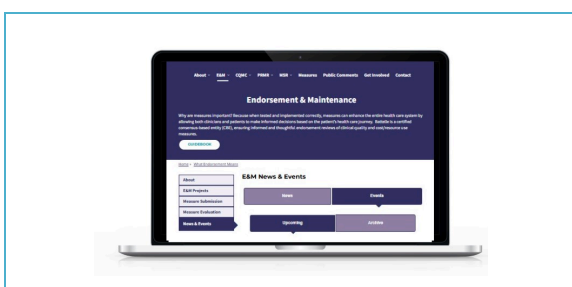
About E&M CQMC PRMR MSR Measures Public Comments Get Involved Contact

Endorsement & Maintenance

Why are measures important? Because when tested and implemented correctly, measures can enhance the entire health care system by allowing both clinicians and patients to make informed decisions based on the patient's health care journey. Battelle is a certified consensus-based entity (CBE), ensuring informed and thoughtful endorsement reviews of clinical quality and cost/resource use measures.

GUIDEBOOK

Home > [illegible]

About
E&M Projects
Measure Submission
Measure Evaluation
News & Events

E&M News & Events

News
Events

Upcoming
Archive